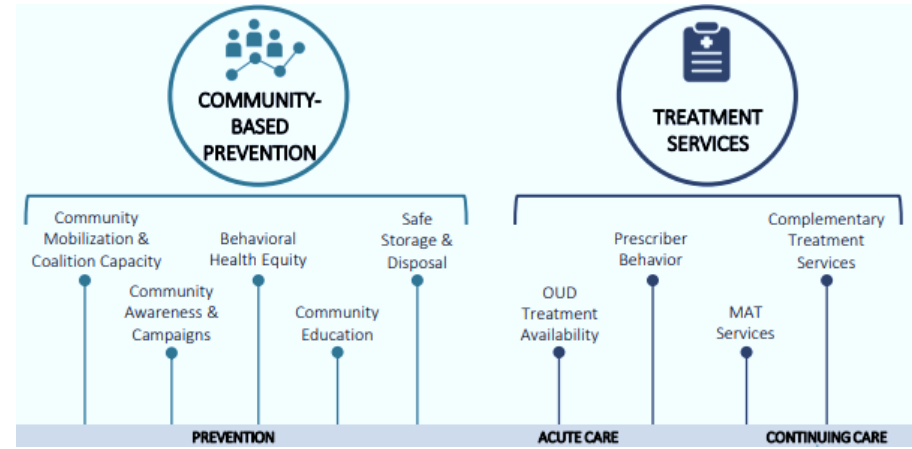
COMMUNITY-BASED PREVENTION

TREATMENT SERVICES

Community Mobilization & Coalition Capacity

Community Awareness & Campaigns

Behavioral Health Equity

Community Education

Safe Storage & Disposal

OUD Treatment Availability

Prescriber Behavior

MAT Services

Complementary Treatment Services

PREVENTION

ACUTE CARE

CONTINUING CARE